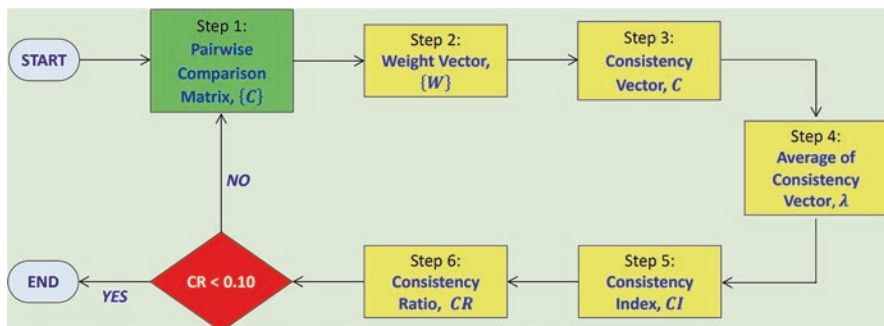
START

Step 1:
Pairwise Comparison Matrix, $\{C\}$

Step 2:
Weight Vector, $\{W\}$

Step 3:
Consistency Vector, $C$

Step 4:
Average of Consistency Vector, $\lambda$

Step 5:
Consistency Index, $CI$

Step 6:
Consistency Ratio, $CR$

CR < 0.10

NO

YES

END